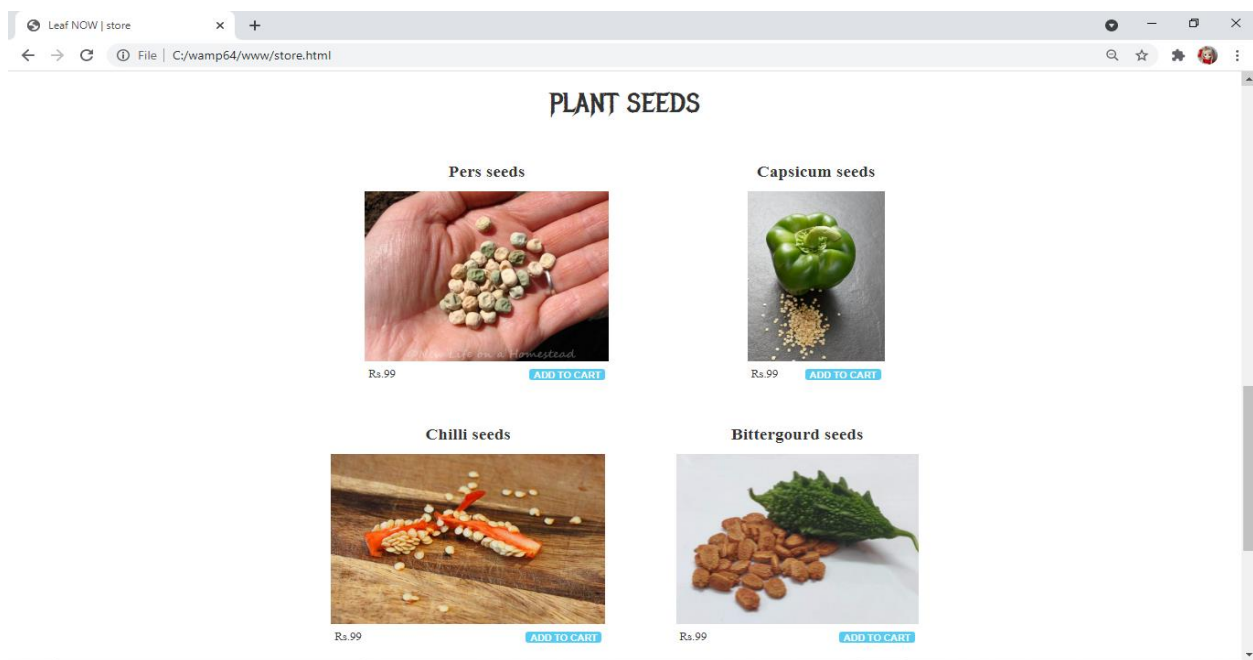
Leaf NOW | store
×
+
File | C:/wamp64/www/store.html

PLANT SEEDS

Pers seeds

Life on a Homestead

Rs.99 ADD TO CART

Capsicum seeds

Rs.99 ADD TO CART

Chilli seeds

Rs.99 ADD TO CART

Bittergourd seeds

Rs.99 ADD TO CART